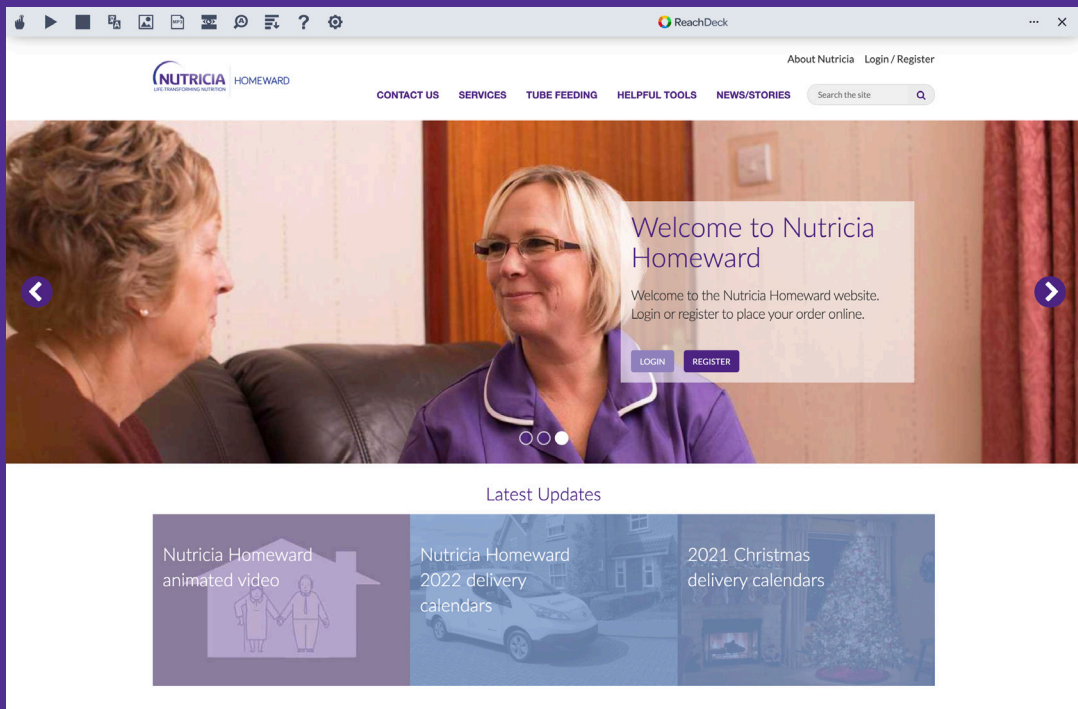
ReachDeck

About Nutricia Login / Register

NUTRICIA
LIFE TRANSFORMING NUTRITION
HOMEWARD

CONTACT US SERVICES TUBE FEEDING HELPFUL TOOLS NEWS/STORIES Search the site

Welcome to Nutricia Homeward

Welcome to the Nutricia Homeward website. Login or register to place your order online.

LOGIN REGISTER

Latest Updates

Nutricia Homeward animated video

Nutricia Homeward 2022 delivery calendars

2021 Christmas delivery calendars